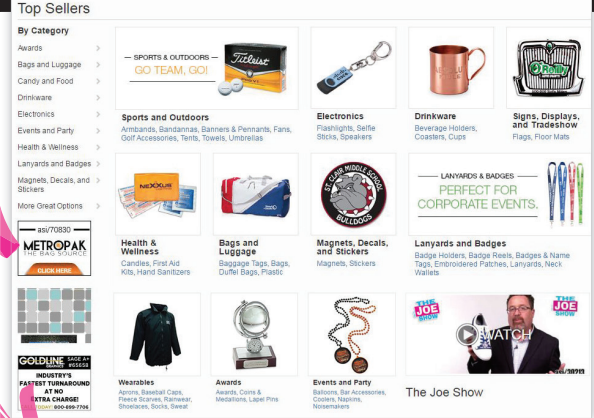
Top Sellers

By Category

Awards
Bags and Luggage
Candy and Food
Drinkware
Electronics
Events and Party
Health & Wellness
Lanyards and Badges
Magnets, Decals, and Stickers
More Great Options

asi/70830
METROPAK
THE BAG SOURCE
CLICK HERE

GOLDLINE
SAGE A+ #65658
INDUSTRY'S FASTEST TURNAROUND AT NO EXTRA CHARGE!
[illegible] 800-899-7706

SPORTS & OUTDOORS
GO TEAM, GO!
Titleist

Sports and Outdoors
Armbands, Bandannas, Banners & Pennants, Fans, Golf Accessories, Tents, Towels, Umbrellas

Electronics
Flashlights, Selfie Sticks, Speakers

Drinkware
Beverage Holders, Coasters, Cups

Signs, Displays, and Tradeshow
Flags, Floor Mats

NEXXUS

Health & Wellness
Candles, First Aid Kits, Hand Sanitizers

Bags and Luggage
Baggage Tags, Bags, Duffel Bags, Plastic

ST. CLAIR MIDDLE SCHOOL
BULLDOGS

Magnets, Decals, and Stickers
Magnets, Stickers

LANYARDS & BADGES
PERFECT FOR CORPORATE EVENTS.

Lanyards and Badges
Badge Holders, Badge Reels, Badges & Name Tags, Embroidered Patches, Lanyards, Neck Wallets

Wearables
Aprons, Baseball Caps, Fleece Scarves, Rainwear, Shoelaces, Socks, Sweat

Awards
Awards, Coins & Medallions, Lapel Pins

Events and Party
Balloons, Bar Accessories, Coolers, Napkins, Noisemakers

THE JOE SHOW
WATCH
THE JOE SHOW

The Joe Show